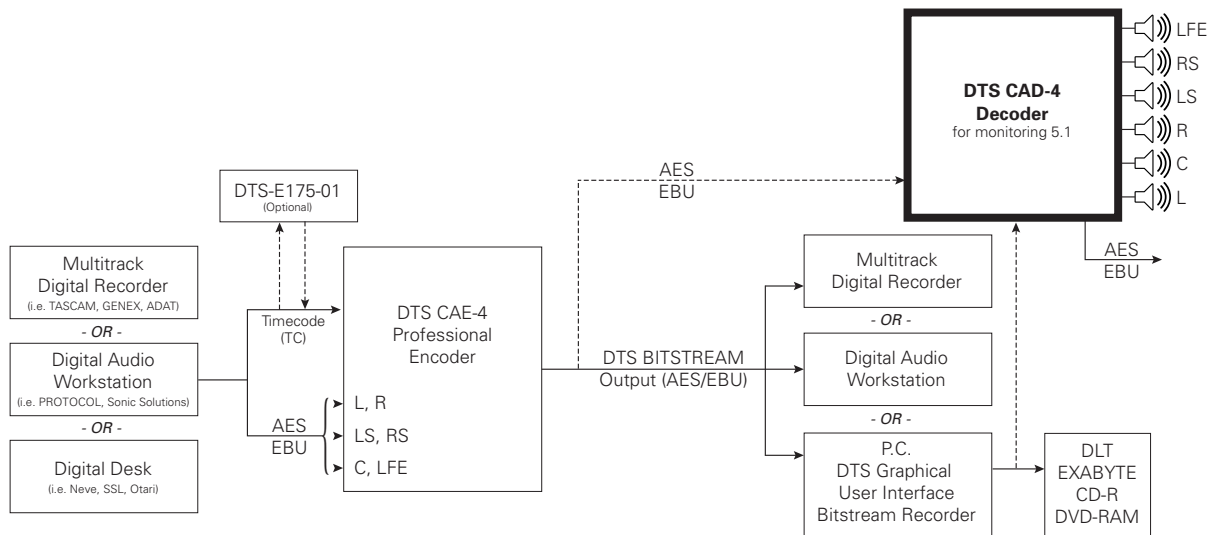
DTS CAD-4
Decoder
for monitoring 5.1

LFE
RS
LS
R
C
L

AES
EBU

DTS-E175-01
(Optional)

Multitrack
Digital Recorder
(i.e. TASCAM, GENEX, ADAT)

- OR -

Digital Audio
Workstation
(i.e. PROTOCOL, Sonic Solutions)

- OR -

Digital Desk
(i.e. Neve, SSL, Otari)

Timecode
(TC)

AES
EBU

DTS CAE-4
Professional
Encoder

L, R
LS, RS
C, LFE

DTS BITSTREAM
Output (AES/EBU)

AES
EBU

Multitrack
Digital Recorder

- OR -

Digital Audio
Workstation

- OR -

P.C.
DTS Graphical
User Interface
Bitstream Recorder

DLT
EXABYTE
CD-R
DVD-RAM